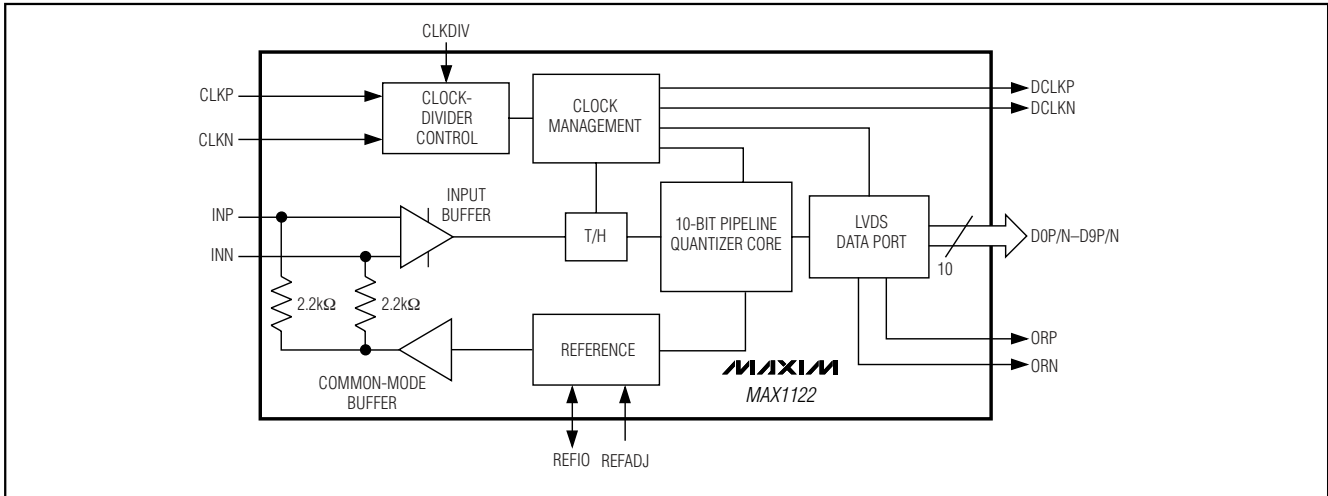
CLKDIV

CLKP

CLKN

CLOCK-DIVIDER CONTROL

CLOCK MANAGEMENT

DCLKP

DCLKN

INPUT BUFFER

INP

INN

T/H

10-BIT PIPELINE QUANTIZER CORE

LVDS DATA PORT

D0P/N–D9P/N

10

2.2kΩ

2.2kΩ

REFERENCE

ORP

ORN

MAXIM

MAX1122

COMMON-MODE BUFFER

REFIO

REFADJ